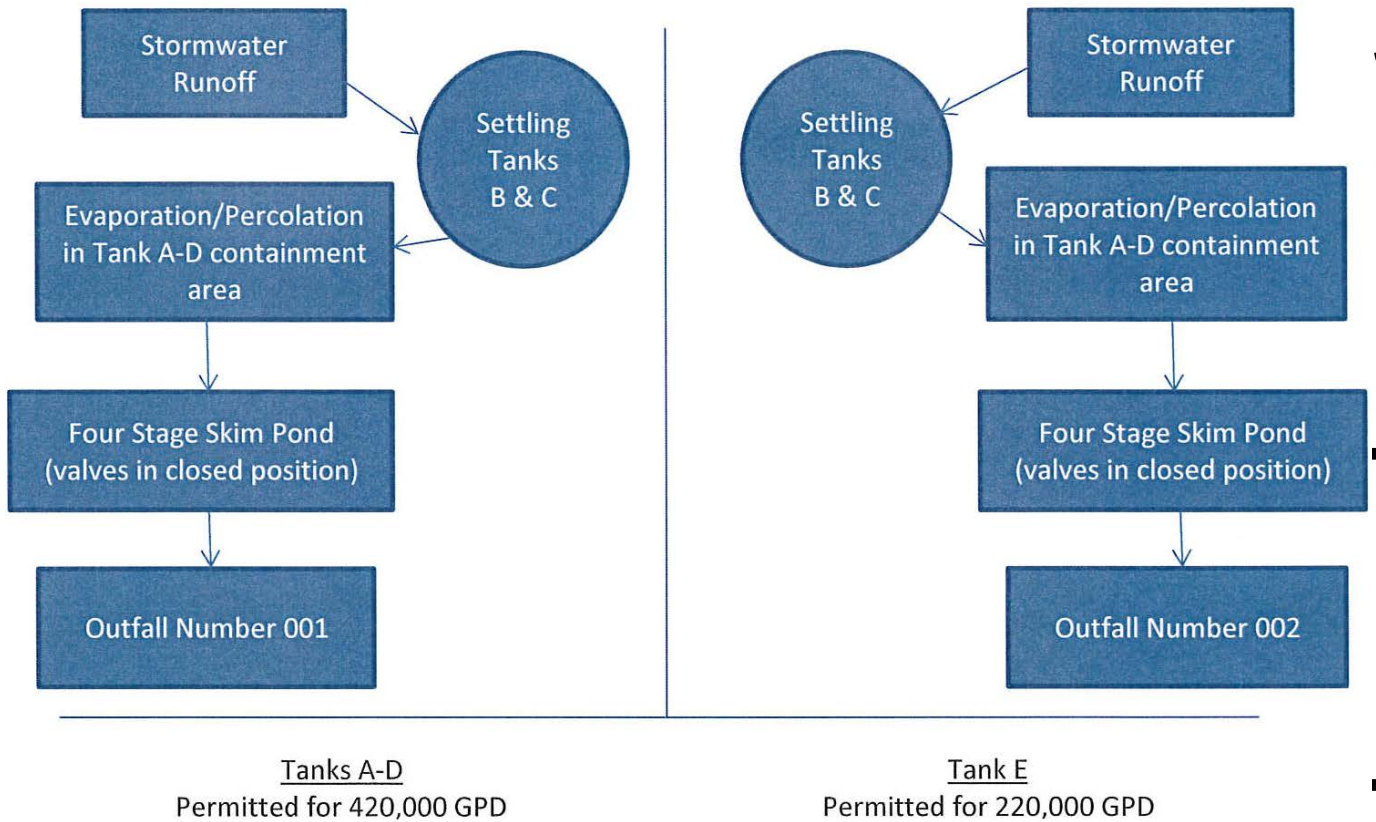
Stormwater Runoff

Settling Tanks B & C

Evaporation/Percolation in Tank A-D containment area

Four Stage Skim Pond (valves in closed position)

Outfall Number 001

Stormwater Runoff

Settling Tanks B & C

Evaporation/Percolation in Tank A-D containment area

Four Stage Skim Pond (valves in closed position)

Outfall Number 002

Tanks A-D
Permitted for 420,000 GPD

Tank E
Permitted for 220,000 GPD